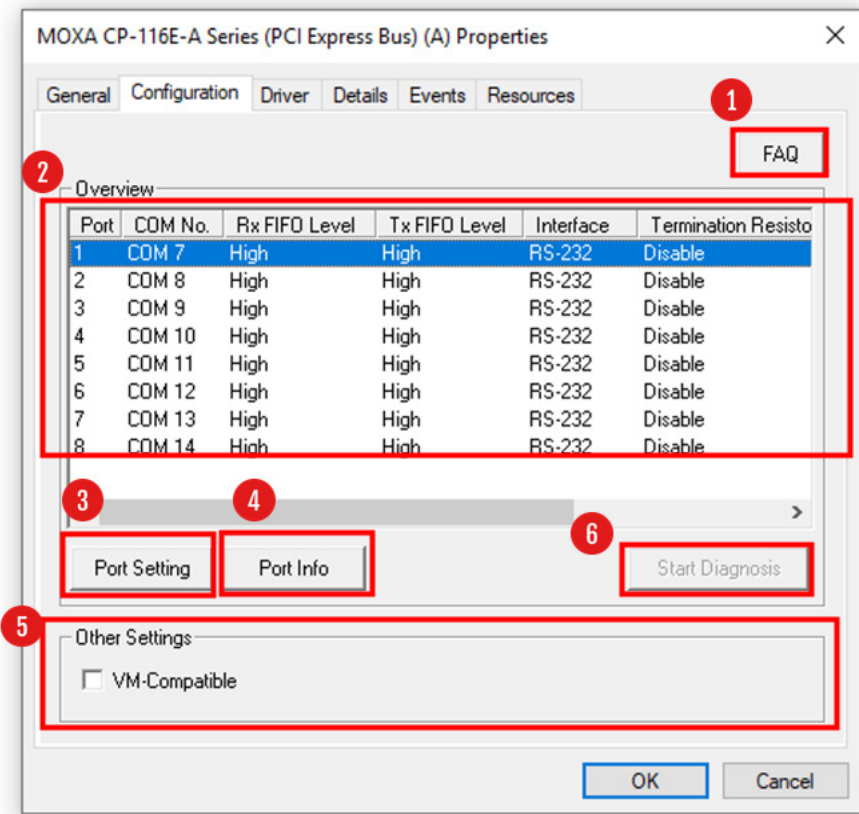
MOXA CP-116E-A Series (PCI Express Bus) (A) Properties

General | Configuration | Driver | Details | Events | Resources

1

FAQ

2

Overview

| Port | COM No. | Rx FIFO Level | Tx FIFO Level | Interface | Termination Resisto |
|---|---|---|---|---|---|
| 1 | COM 7 | High | High | RS-232 | Disable |
| 2 | COM 8 | High | High | RS-232 | Disable |
| 3 | COM 9 | High | High | RS-232 | Disable |
| 4 | COM 10 | High | High | RS-232 | Disable |
| 5 | COM 11 | High | High | RS-232 | Disable |
| 6 | COM 12 | High | High | RS-232 | Disable |
| 7 | COM 13 | High | High | RS-232 | Disable |
| 8 | COM 14 | High | High | RS-232 | Disable |

3

4

6

Port Setting

Port Info

Start Diagnosis

5

Other Settings

VM-Compatible

OK

Cancel